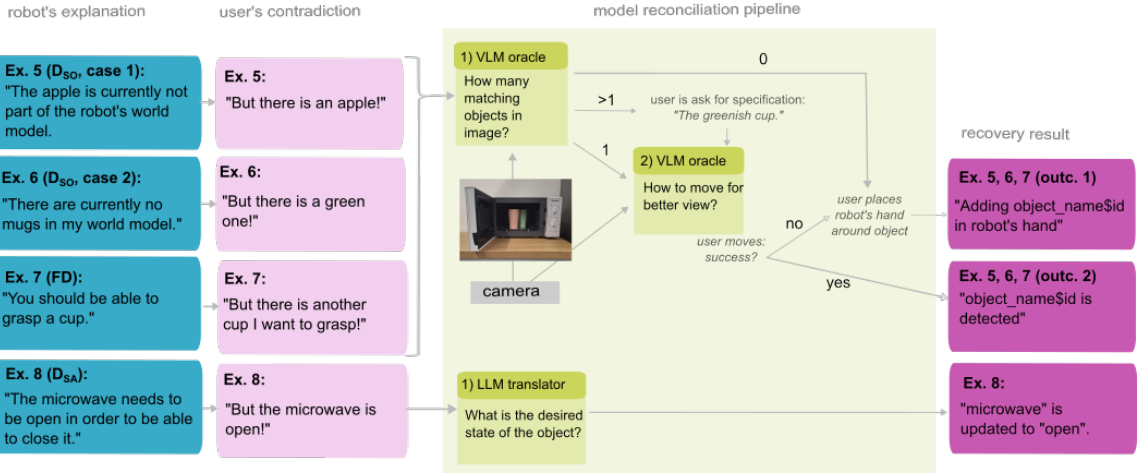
robot's explanation

user's contradiction

model reconciliation pipeline

recovery result

Ex. 5 ($D_{SO}$, case 1): "The apple is currently not part of the robot's world model.

Ex. 5: "But there is an apple!"

Ex. 6 ($D_{SO}$, case 2): "There are currently no mugs in my world model."

Ex. 6: "But there is a green one!"

Ex. 7 (FD): "You should be able to grasp a cup."

Ex. 7: "But there is another cup I want to grasp!"

Ex. 8 ($D_{SA}$): "The microwave needs to be open in order to be able to close it."

Ex. 8: "But the microwave is open!"

1) VLM oracle
How many matching objects in image?

0

>1

user is ask for specification: "The greenish cup."

1

2) VLM oracle
How to move for better view?

camera

user places robot's hand around object

no

user moves: success?

yes

1) LLM translator
What is the desired state of the object?

Ex. 5, 6, 7 (outc. 1)
"Adding object_name$id in robot's hand"

Ex. 5, 6, 7 (outc. 2)
"object_name$id is detected"

Ex. 8:
"microwave" is updated to "open".